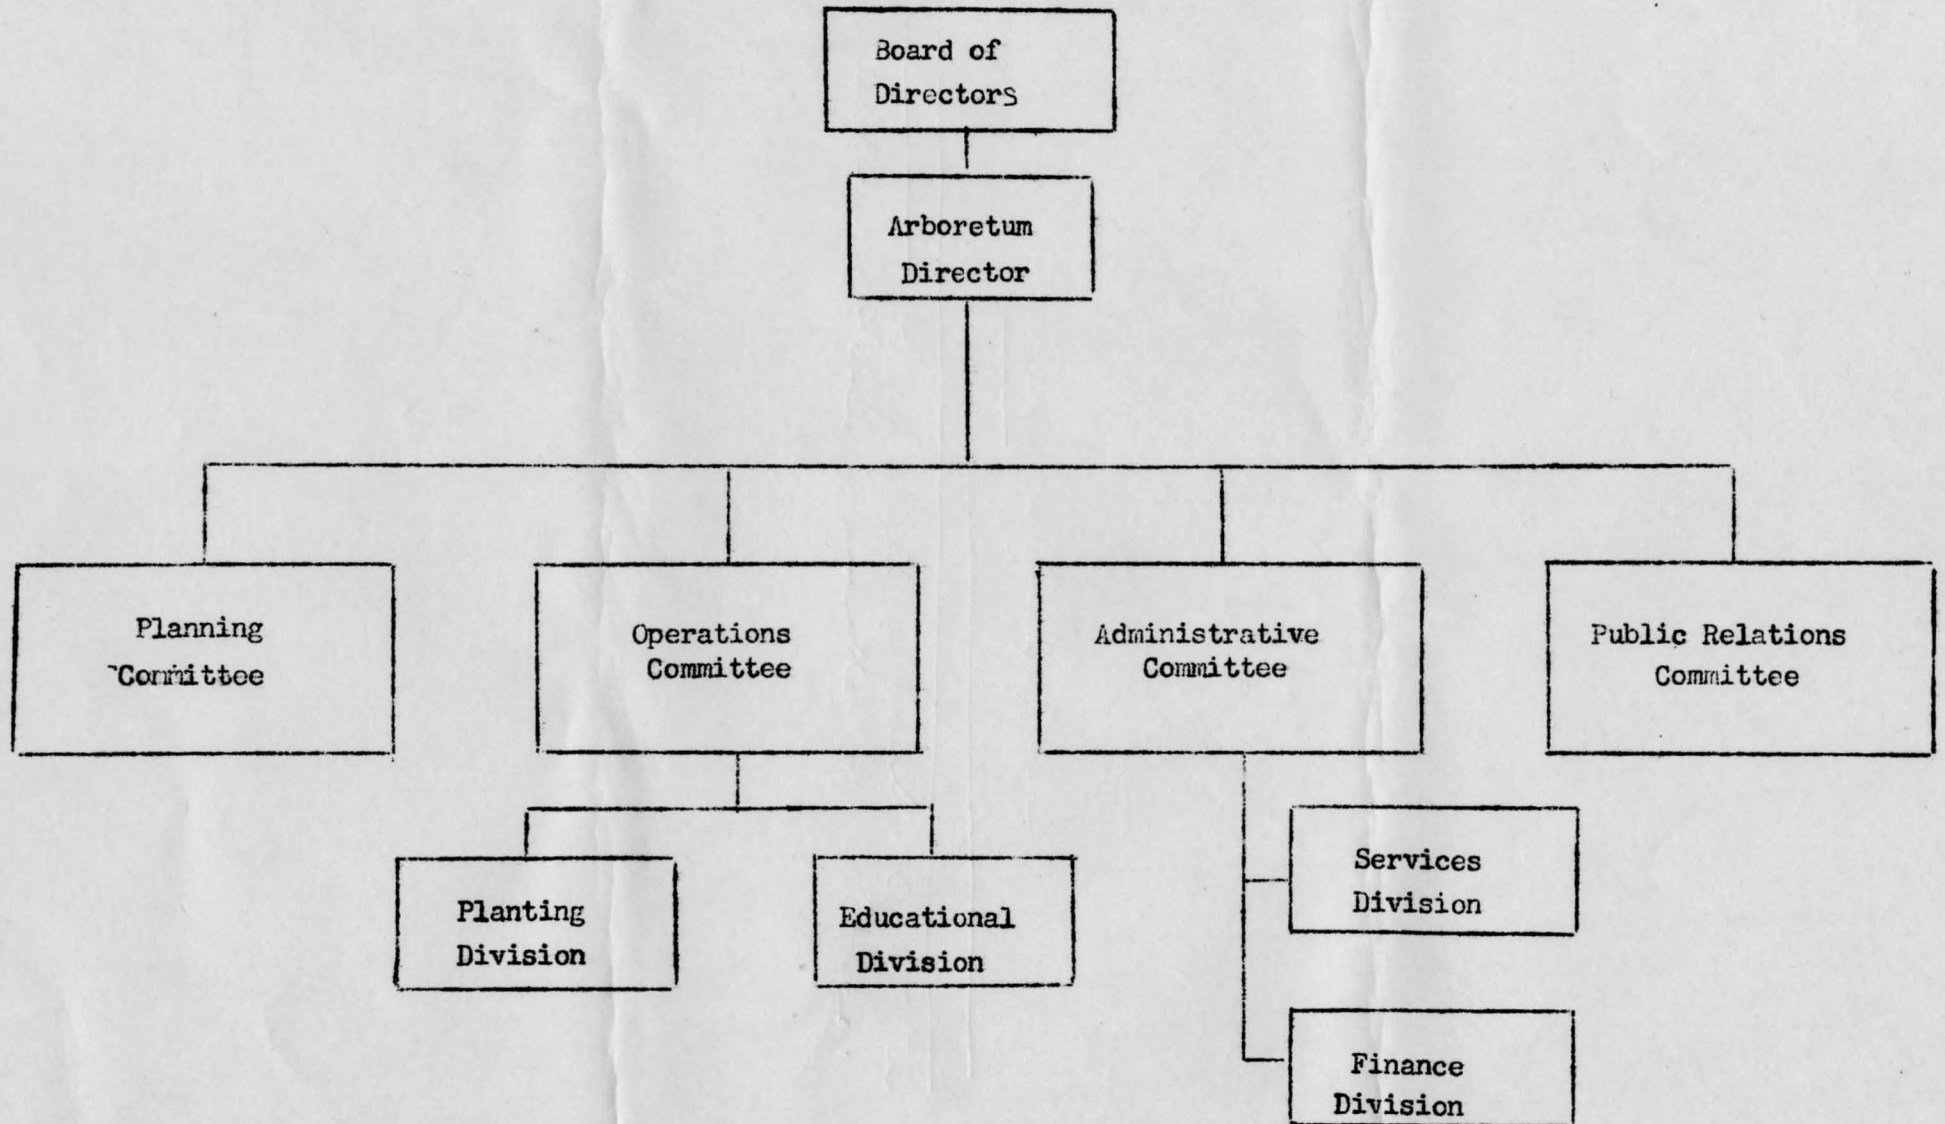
Board of Directors

Arboretum Director

Planning Committee

Operations Committee

Administrative Committee

Public Relations Committee

Planting Division

Educational Division

Services Division

Finance Division